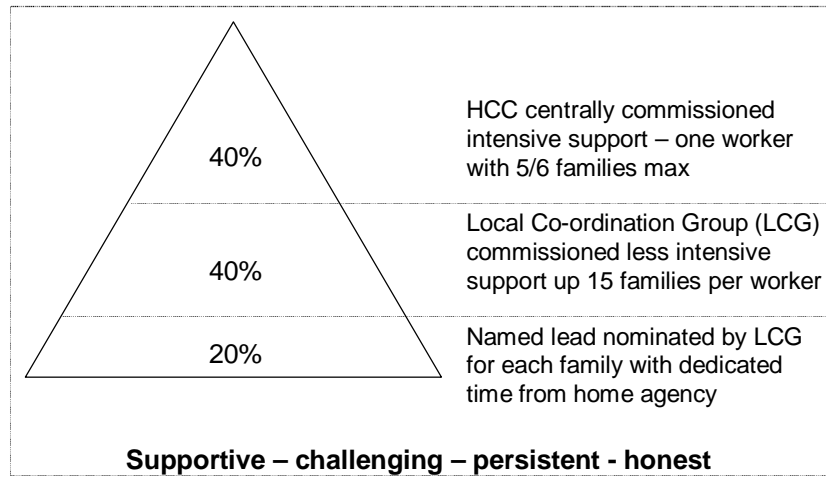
40%

HCC centrally commissioned intensive support – one worker with 5/6 families max

40%

Local Co-ordination Group (LCG) commissioned less intensive support up 15 families per worker

20%

Named lead nominated by LCG for each family with dedicated time from home agency

Supportive – challenging – persistent - honest